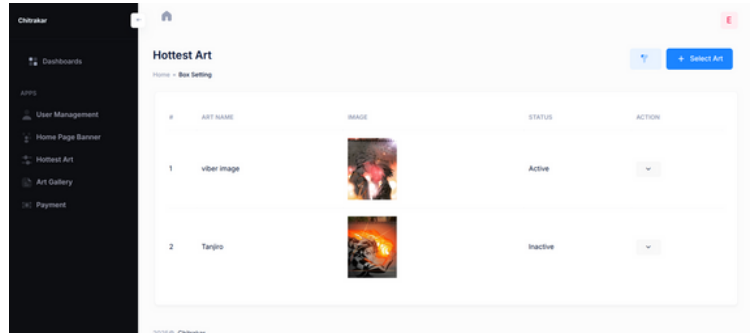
Chitrakar

Dashboards

APPS

User Management

Home Page Banner

Hottest Art

Art Gallery

Payment

E

Hottest Art

Home • Box Setting

+ Select Art

| # | ART NAME | IMAGE | STATUS | ACTION |
|---|---|---|---|---|
| 1 | viber image | | Active | |
| 2 | Tanjiro | | Inactive | |

2020© Chitrakar